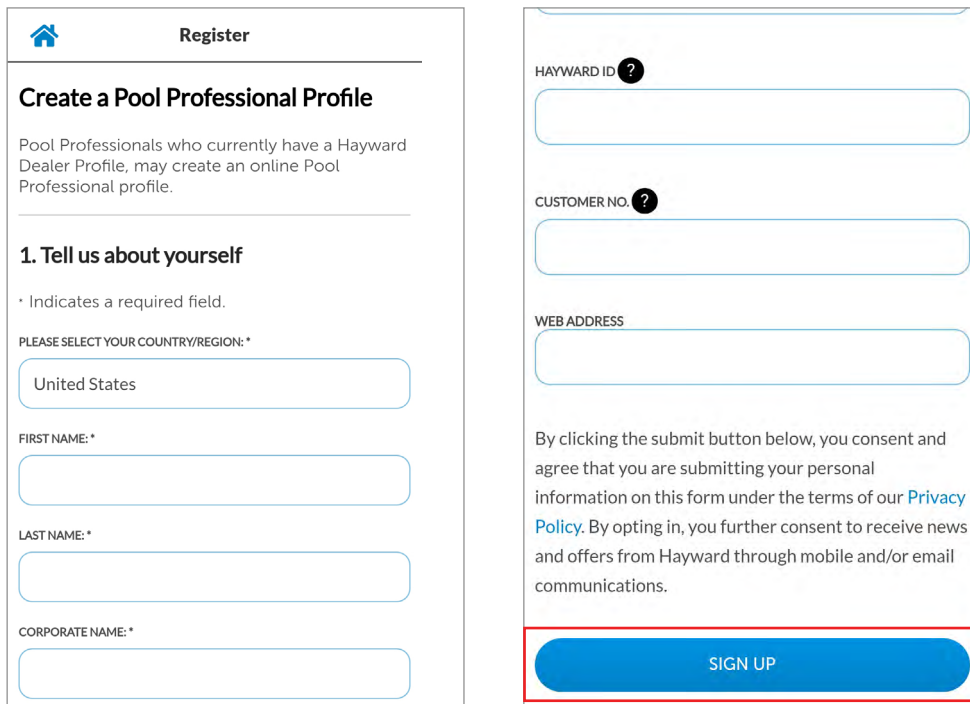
Register

Create a Pool Professional Profile

Pool Professionals who currently have a Hayward Dealer Profile, may create an online Pool Professional profile.

1. Tell us about yourself

* Indicates a required field.

PLEASE SELECT YOUR COUNTRY/REGION: *

United States

FIRST NAME: *

LAST NAME: *

CORPORATE NAME: *

HAYWARD ID ?

CUSTOMER NO. ?

WEB ADDRESS

By clicking the submit button below, you consent and agree that you are submitting your personal information on this form under the terms of our Privacy Policy. By opting in, you further consent to receive news and offers from Hayward through mobile and/or email communications.

SIGN UP